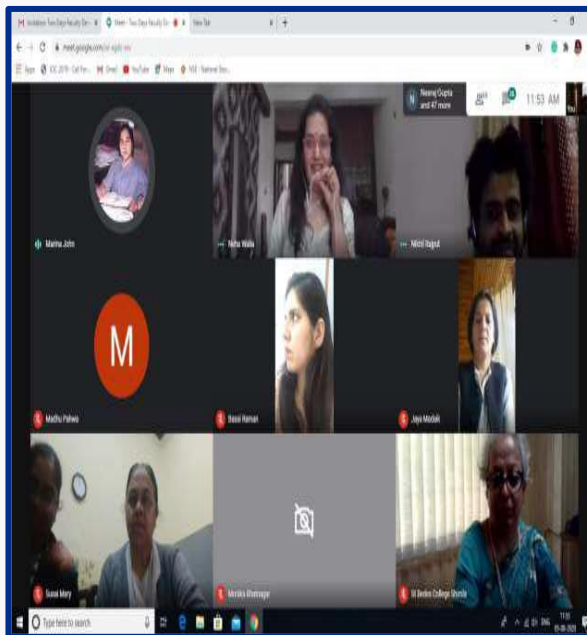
Invitation: Two Days Faculty De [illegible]
Meet - Two Days Faculty De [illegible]
New Tab
meet.google.com/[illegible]
Apps
Gmail
YouTube
Maps
Neeraj Gupta and 47 more
11:53 AM
You
Marina John
Neha Walia
Nikhil Bagul
M
Madhu Pahwa
Basal Raman
Jaya Modak
Susai Mary
Monika Bhatnagar
St Bedes College Shimla
Type here to search
11:53
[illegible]